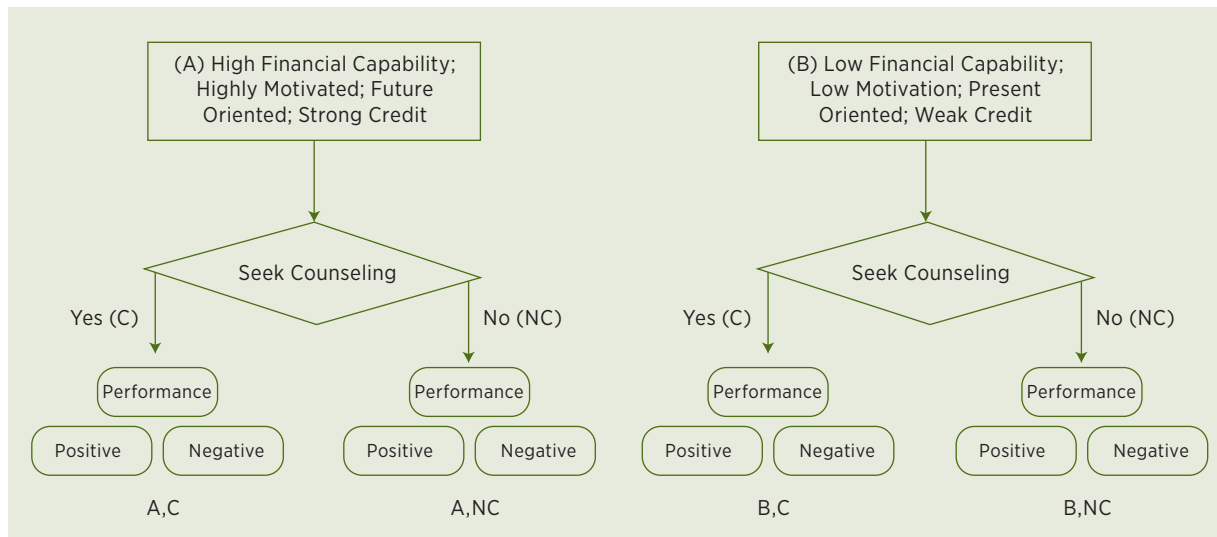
(A) High Financial Capability; Highly Motivated; Future Oriented; Strong Credit

Seek Counseling

Yes (C)

No (NC)

Performance

Positive

Negative

A,C

Performance

Positive

Negative

A,NC

(B) Low Financial Capability; Low Motivation; Present Oriented; Weak Credit

Seek Counseling

Yes (C)

No (NC)

Performance

Positive

Negative

B,C

Performance

Positive

Negative

B,NC